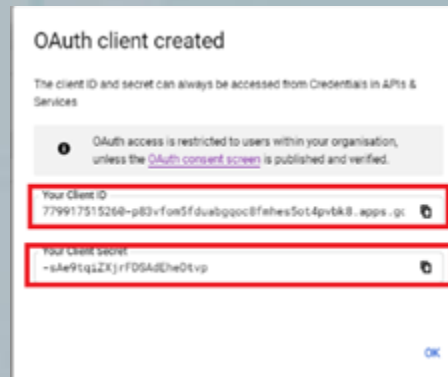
OAuth client created

The client ID and secret can always be accessed from Credentials in APIs & Services

OAuth access is restricted to users within your organisation, unless the OAuth consent screen is published and verified.

Your Client ID
779917515260-p83vfom5fduabgqoc8fmhes5ot4pvbk8.apps.gc

Your Client Secret
-sAe9tqiZXjrFDSAdEheOtvp

OK